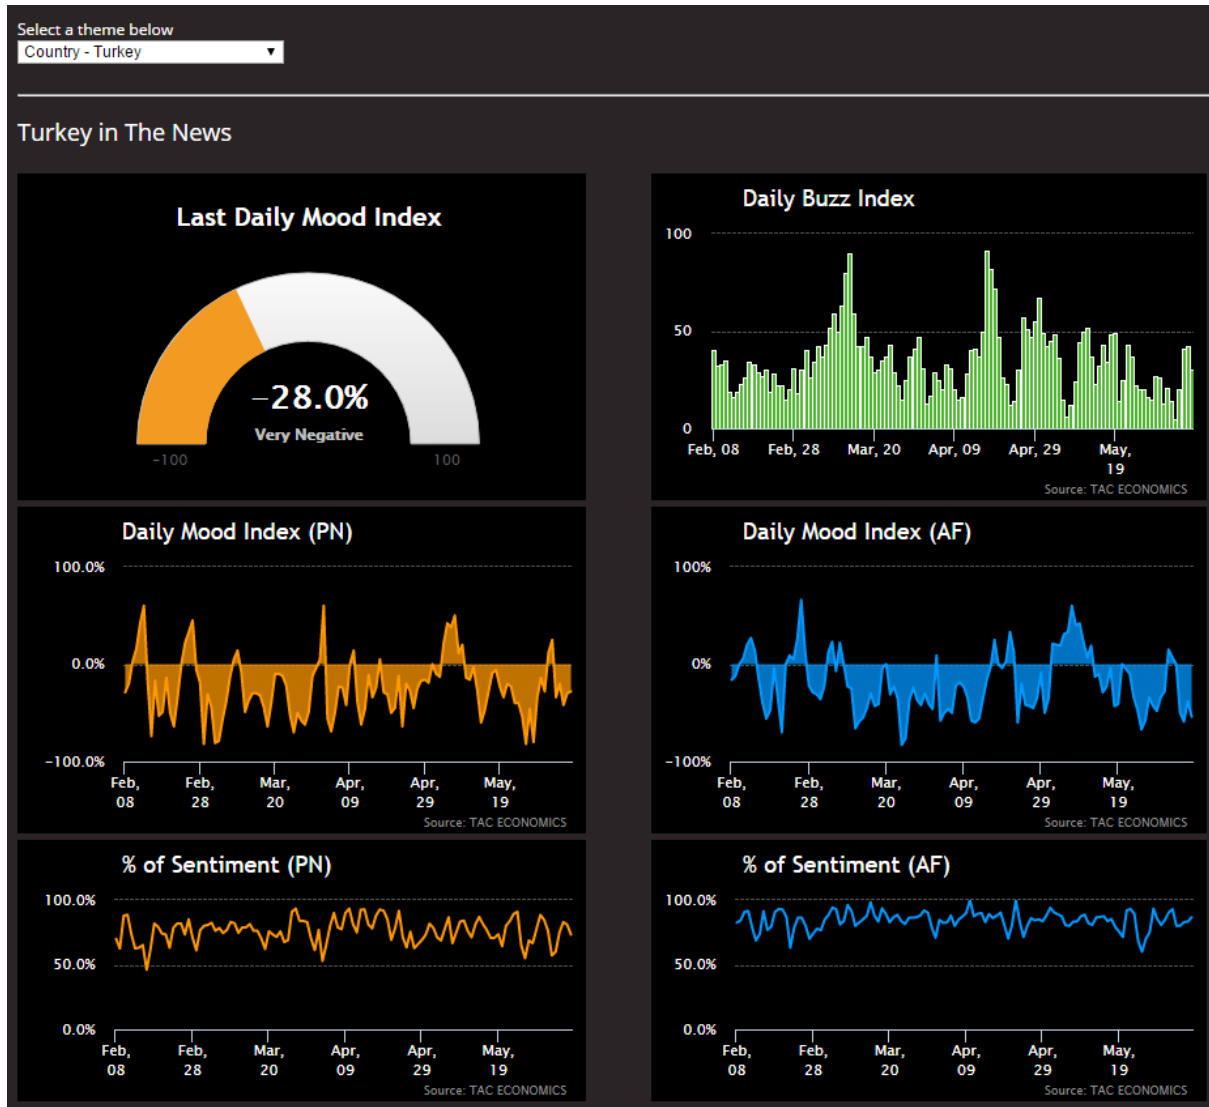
Select a theme below
Country - Turkey ▼

Turkey in The News

Last Daily Mood Index

−28.0%
Very Negative
−100
100

Daily Buzz Index
100
50
0
Feb, 08
Feb, 28
Mar, 20
Apr, 09
Apr, 29
May, 19
Source: TAC ECONOMICS

Daily Mood Index (PN)
100.0%
0.0%
−100.0%
Feb, 08
Feb, 28
Mar, 20
Apr, 09
Apr, 29
May, 19
Source: TAC ECONOMICS

Daily Mood Index (AF)
100%
0%
−100%
Feb, 08
Feb, 28
Mar, 20
Apr, 09
Apr, 29
May, 19
Source: TAC ECONOMICS

% of Sentiment (PN)
100.0%
50.0%
0.0%
Feb, 08
Feb, 28
Mar, 20
Apr, 09
Apr, 29
May, 19
Source: TAC ECONOMICS

% of Sentiment (AF)
100.0%
50.0%
0.0%
Feb, 08
Feb, 28
Mar, 20
Apr, 09
Apr, 29
May, 19
Source: TAC ECONOMICS